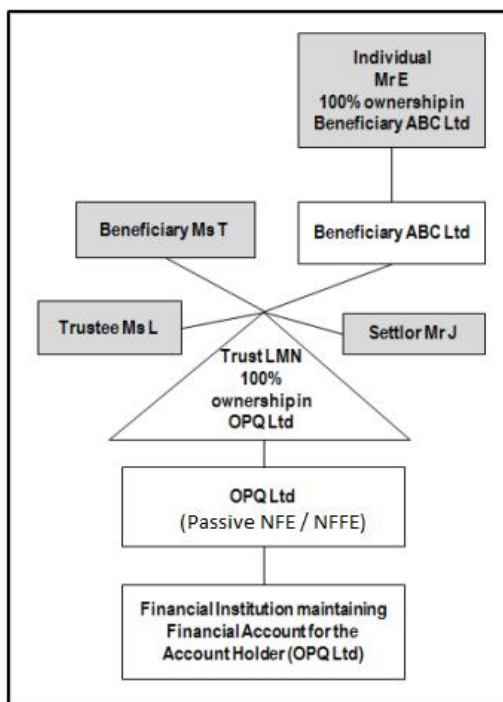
Individual
Mr E
100% ownership in
Beneficiary ABC Ltd

Beneficiary Ms T

Beneficiary ABC Ltd

Trustee Ms L

Settlor Mr J

Trust LMN
100%
ownership in
OPQ Ltd

OPQ Ltd
(Passive NFE / NFFE)

Financial Institution maintaining
Financial Account for the
Account Holder (OPQ Ltd)